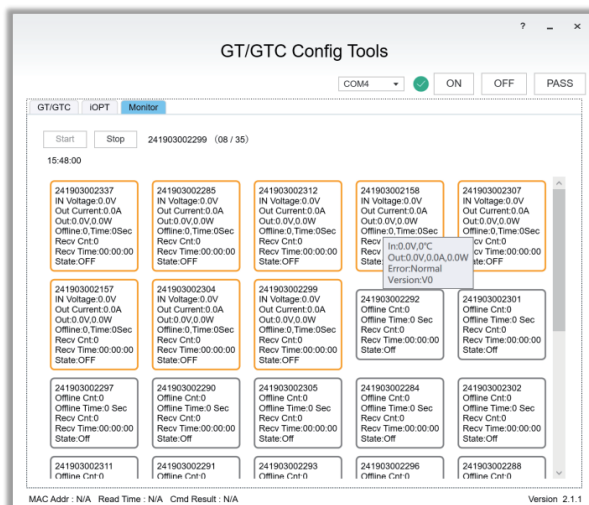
? _ ×

GT/GTC Config Tools

COM4 ON OFF PASS

GT/GTC iOPT Monitor

Start Stop 241903002299 (08 / 35)

15:48:00

241903002337
IN Voltage:0.0V
Out Current:0.0A
Out:0.0V,0.0W
Offline:0,Time:0Sec
Recv Cnt:0
Recv Time:00:00:00
State:OFF

241903002285
IN Voltage:0.0V
Out Current:0.0A
Out:0.0V,0.0W
Offline:0,Time:0Sec
Recv Cnt:0
Recv Time:00:00:00
State:OFF

241903002312
IN Voltage:0.0V
Out Current:0.0A
Out:0.0V,0.0W
Offline:0,Time:0Sec
Recv Cnt:0
Recv Time:00:00:00
State:OFF

241903002158
IN Voltage:0.0V
Out Current:0.0A
Out:0.0V,0.0W
Offline:0,Time:0Sec
Recv
Recv
State

In:0.0V,0℃
Out:0.0V,0.0A,0.0W
Error:Normal
Version:V0

241903002307
IN Voltage:0.0V
Out Current:0.0A
Out:0.0V,0.0W
Offline:0,Time:0Sec
Cnt:0
Time:00:00:00
ate:OFF

241903002157
IN Voltage:0.0V
Out Current:0.0A
Out:0.0V,0.0W
Offline:0,Time:0Sec
Recv Cnt:0
Recv Time:00:00:00
State:OFF

241903002304
IN Voltage:0.0V
Out Current:0.0A
Out:0.0V,0.0W
Offline:0,Time:0Sec
Recv Cnt:0
Recv Time:00:00:00
State:OFF

241903002299
IN Voltage:0.0V
Out Current:0.0A
Out:0.0V,0.0W
Offline:0,Time:0Sec
Recv Cnt:0
Recv Time:00:00:00
State:OFF

241903002292
Offline Cnt:0
Offline Time:0 Sec
Recv Cnt:0
Recv Time:00:00:00
State:Off

241903002301
Offline Cnt:0
Offline Time:0 Sec
Recv Cnt:0
Recv Time:00:00:00
State:Off

241903002297
Offline Cnt:0
Offline Time:0 Sec
Recv Cnt:0
Recv Time:00:00:00
State:Off

241903002290
Offline Cnt:0
Offline Time:0 Sec
Recv Cnt:0
Recv Time:00:00:00
State:Off

241903002305
Offline Cnt:0
Offline Time:0 Sec
Recv Cnt:0
Recv Time:00:00:00
State:Off

241903002284
Offline Cnt:0
Offline Time:0 Sec
Recv Cnt:0
Recv Time:00:00:00
State:Off

241903002302
Offline Cnt:0
Offline Time:0 Sec
Recv Cnt:0
Recv Time:00:00:00
State:Off

241903002311
Offline Cnt:0

241903002291
Offline Cnt:0

241903002293
Offline Cnt:0

241903002296
Offline Cnt:0

241903002288
Offline Cnt:0

MAC Addr : N/A Read Time : N/A Cmd Result : N/A

Version 2.1.1